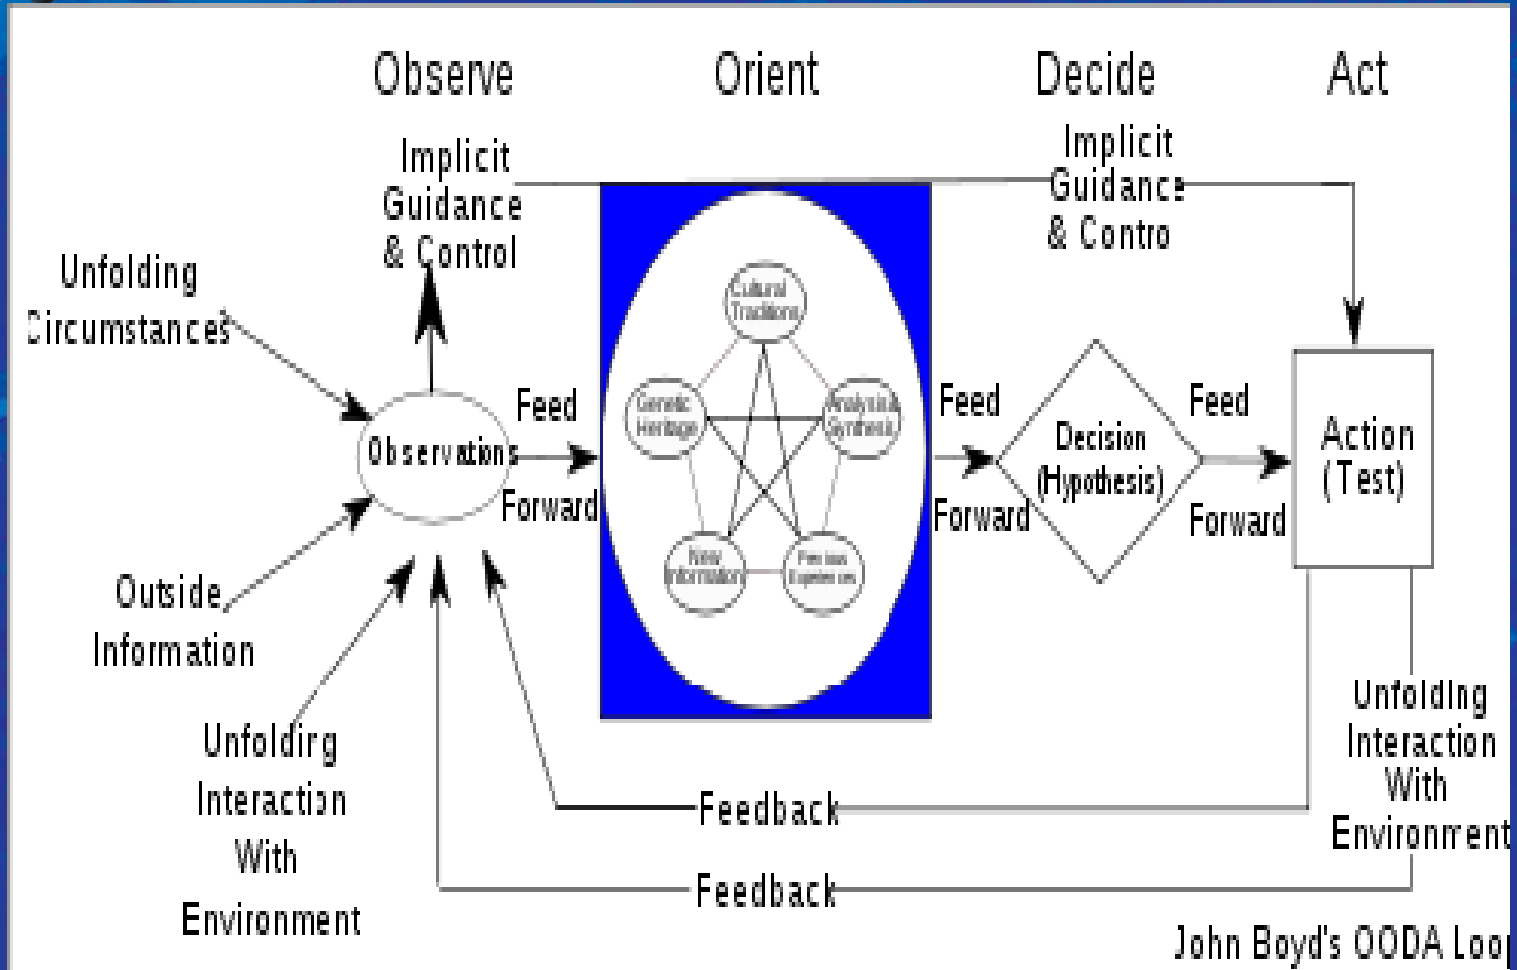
Observe

Orient

Decide

Act

Implicit Guidance & Control

Implicit Guidance & Contro

Unfolding Circumstances

Observations

Feed Forward

Cultural Traditions

Genetic Heritage

Analysis & Synthesis

New Information

Previous Experiences

Feed Forward

Decision (Hypothesis)

Feed Forward

Action (Test)

Outside Information

Unfolding Interaction With Environment

Feedback

Feedback

Unfolding Interaction With Environment

John Boyd's OODA Loo